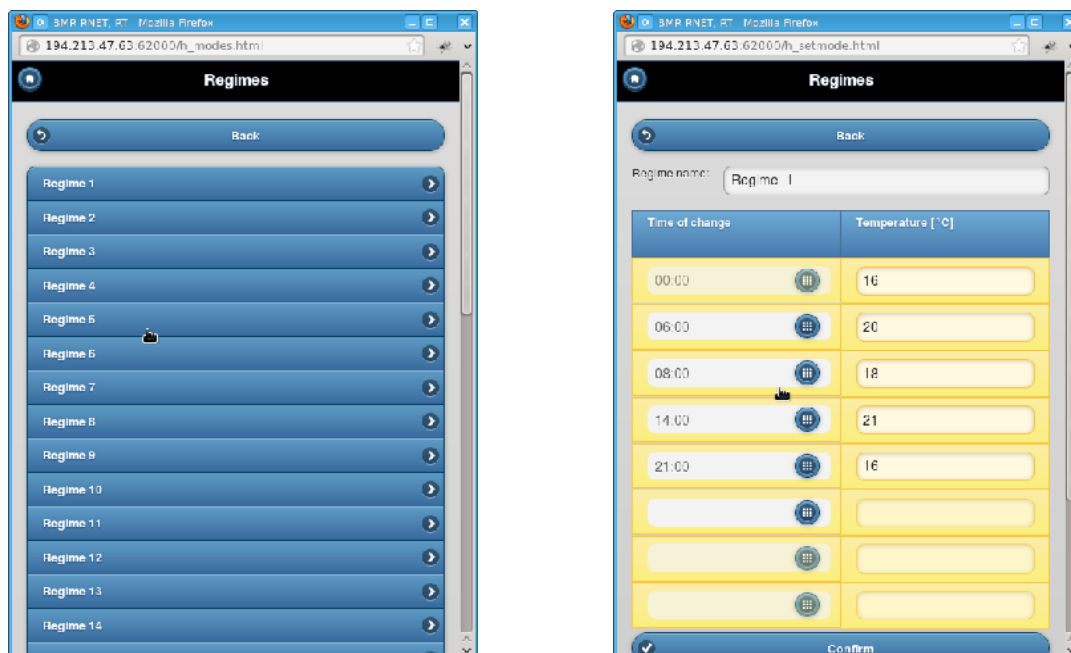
BMR RNET, RT - Mozilla Firefox

194.213.47.63:62000/h_modes.html

Regimes

Back

Regime 1

Regime 2

Regime 3

Regime 4

Regime 5

Regime 6

Regime 7

Regime 8

Regime 9

Regime 10

Regime 11

Regime 12

Regime 13

Regime 14

BMR RNET, RT - Mozilla Firefox

194.213.47.63:62000/h_setmode.html

Regimes

Back

Regime name: Regime 1

| Time of change | Temperature [°C] |
|---|---|
| 00:00 | 16 |
| 06:00 | 20 |
| 08:00 | 18 |
| 14:00 | 21 |
| 21:00 | 16 |
| | |
| | |
| | |

Confirm